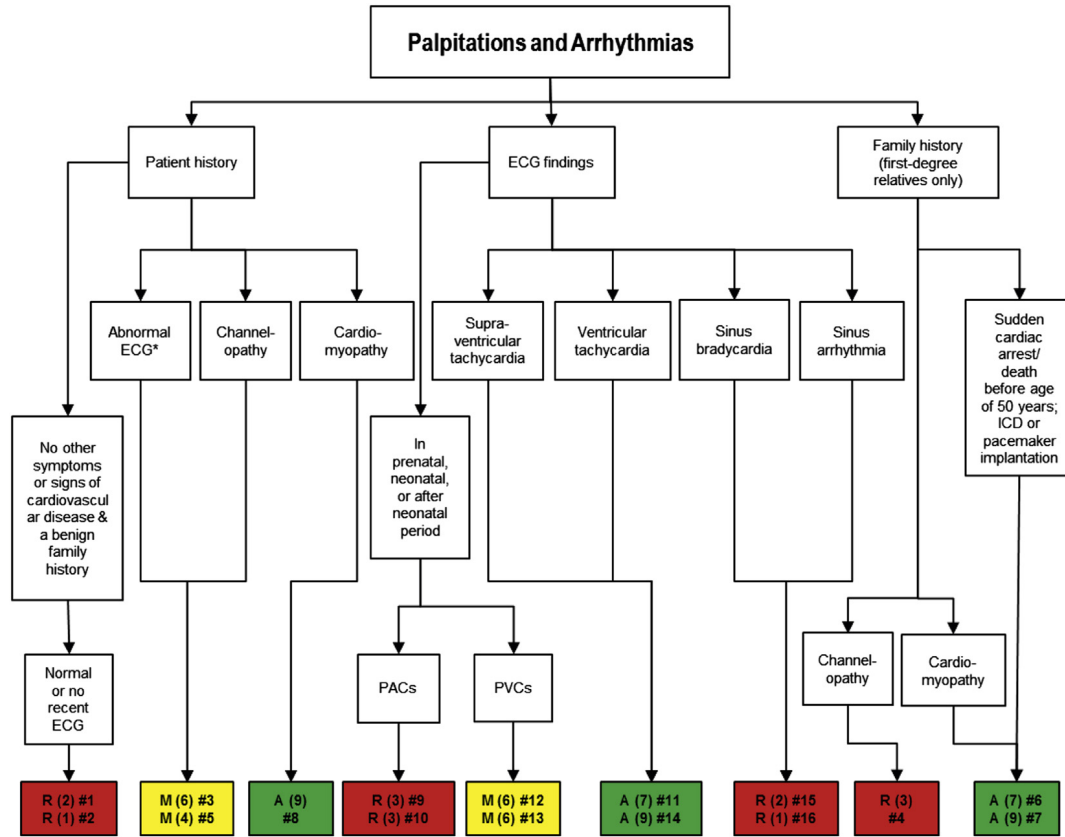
Palpitations and Arrhythmias

Patient history

ECG findings

Family history (first-degree relatives only)

Abnormal ECG*

Channelopathy

Cardiomyopathy

Supraventricular tachycardia

Ventricular tachycardia

Sinus bradycardia

Sinus arrhythmia

Sudden cardiac arrest/ death before age of 50 years; ICD or pacemaker implantation

No other symptoms or signs of cardiovascular disease & a benign family history

In prenatal, neonatal, or after neonatal period

Normal or no recent ECG

PACs

PVCs

Channelopathy

Cardiomyopathy

R (2) #1
R (1) #2

M (6) #3
M (4) #5

A (9)
#8

R (3) #9
R (3) #10

M (6) #12
M (6) #13

A (7) #11
A (9) #14

R (2) #15
R (1) #16

R (3)
#4

A (7) #6
A (9) #7